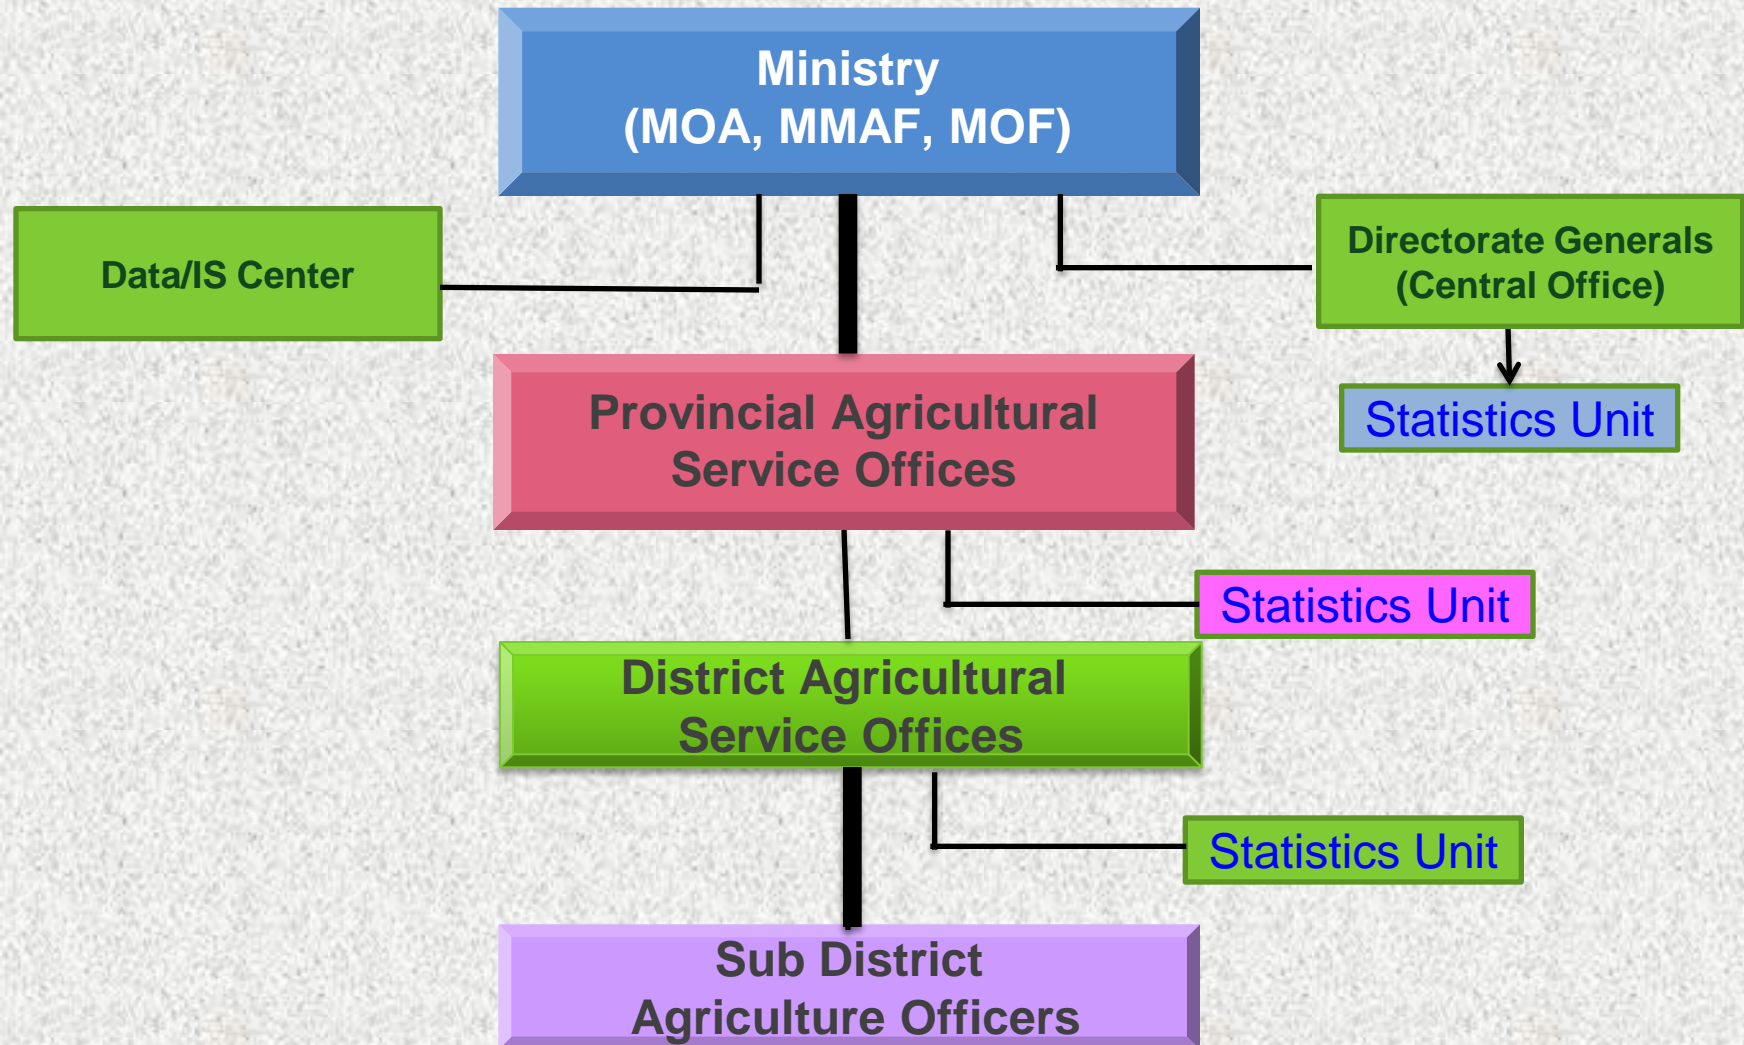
Ministry
(MOA, MMAF, MOF)

Data/IS Center

Directorate Generals
(Central Office)

Statistics Unit

Provincial Agricultural
Service Offices

Statistics Unit

District Agricultural
Service Offices

Statistics Unit

Sub District
Agriculture Officers